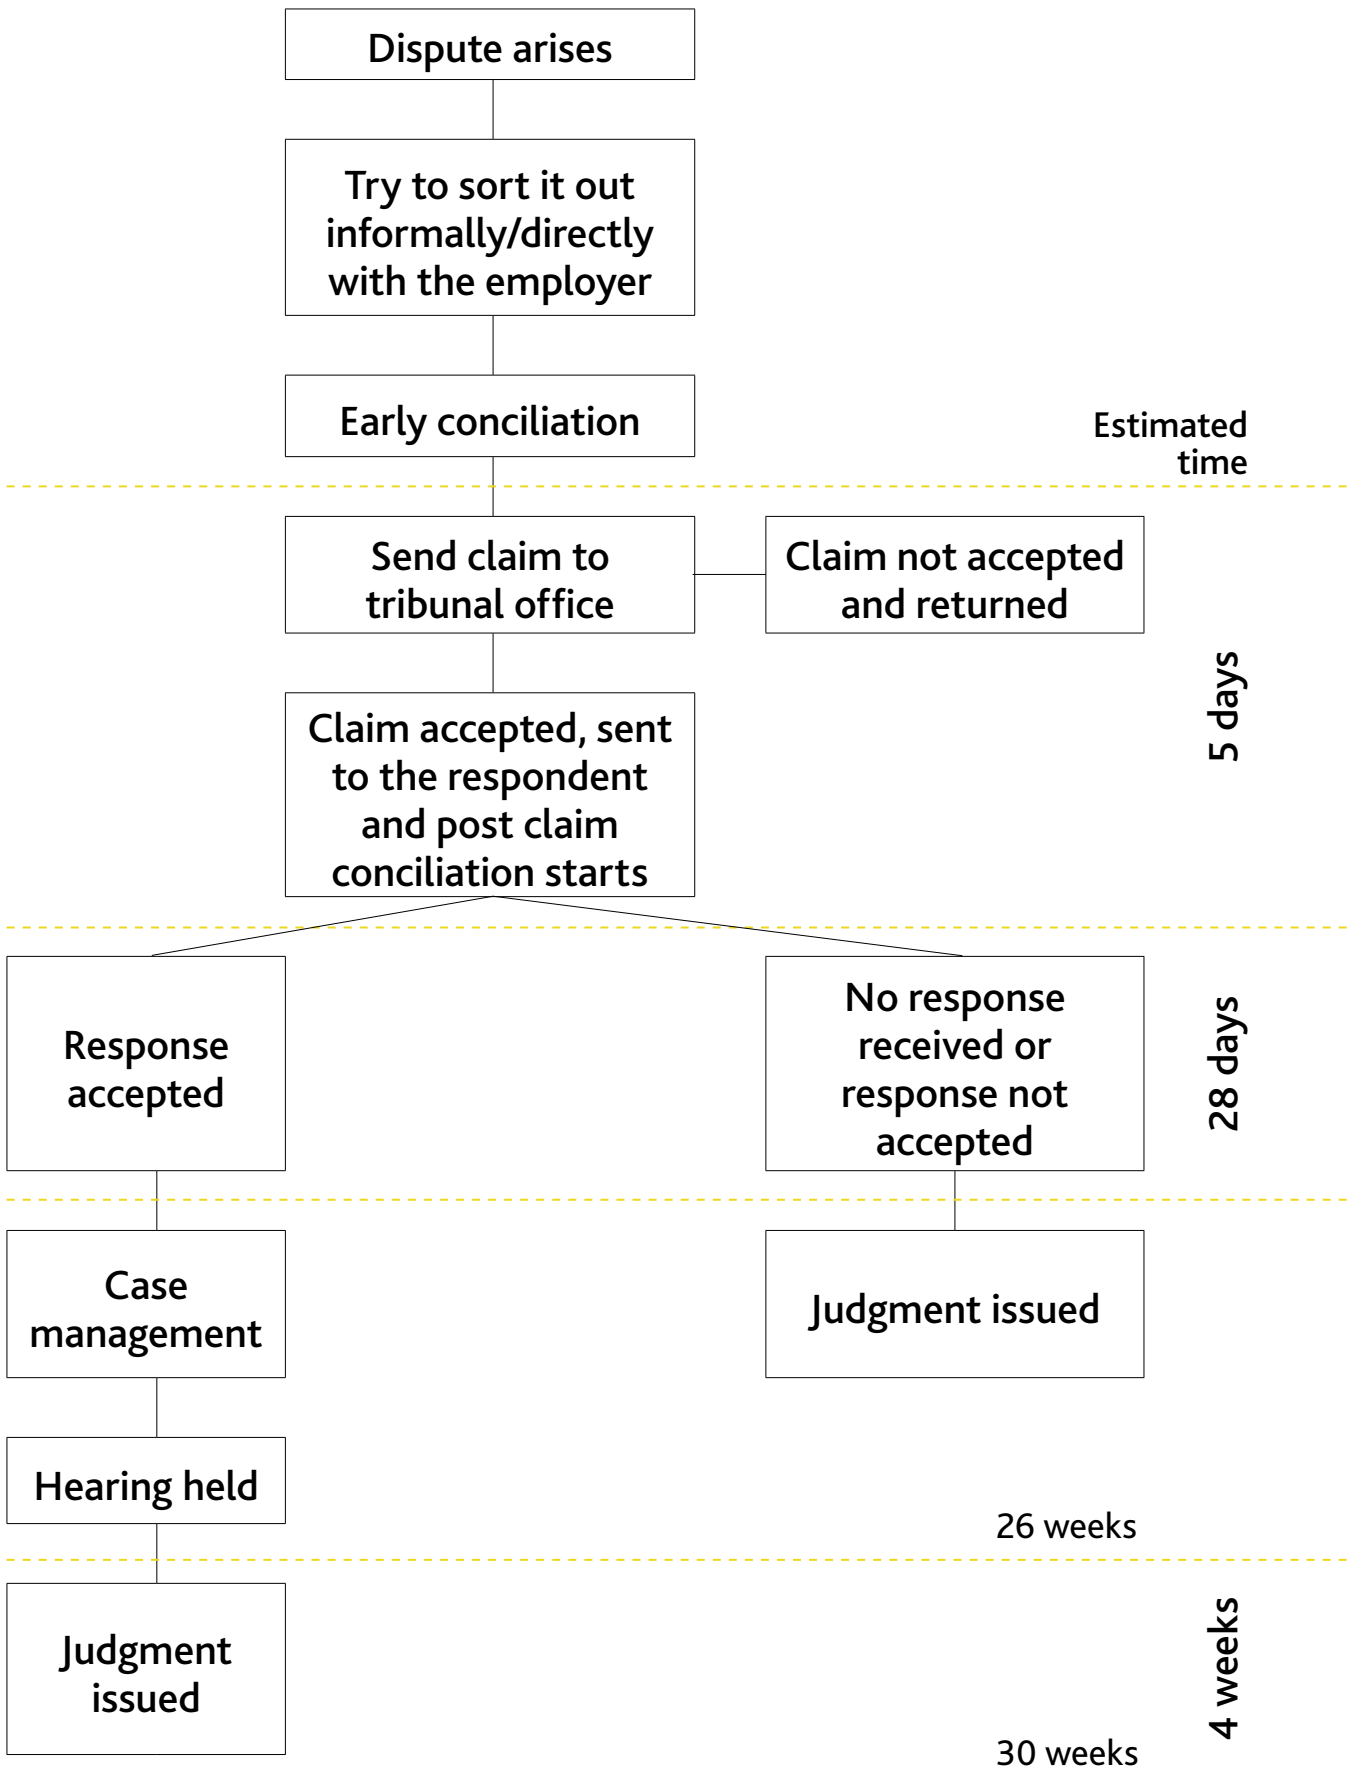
Dispute arises

Try to sort it out informally/directly with the employer

Early conciliation

Estimated time

Send claim to tribunal office

Claim not accepted and returned

5 days

Claim accepted, sent to the respondent and post claim conciliation starts

Response accepted

No response received or response not accepted

28 days

Case management

Judgment issued

Hearing held

26 weeks

Judgment issued

4 weeks

30 weeks